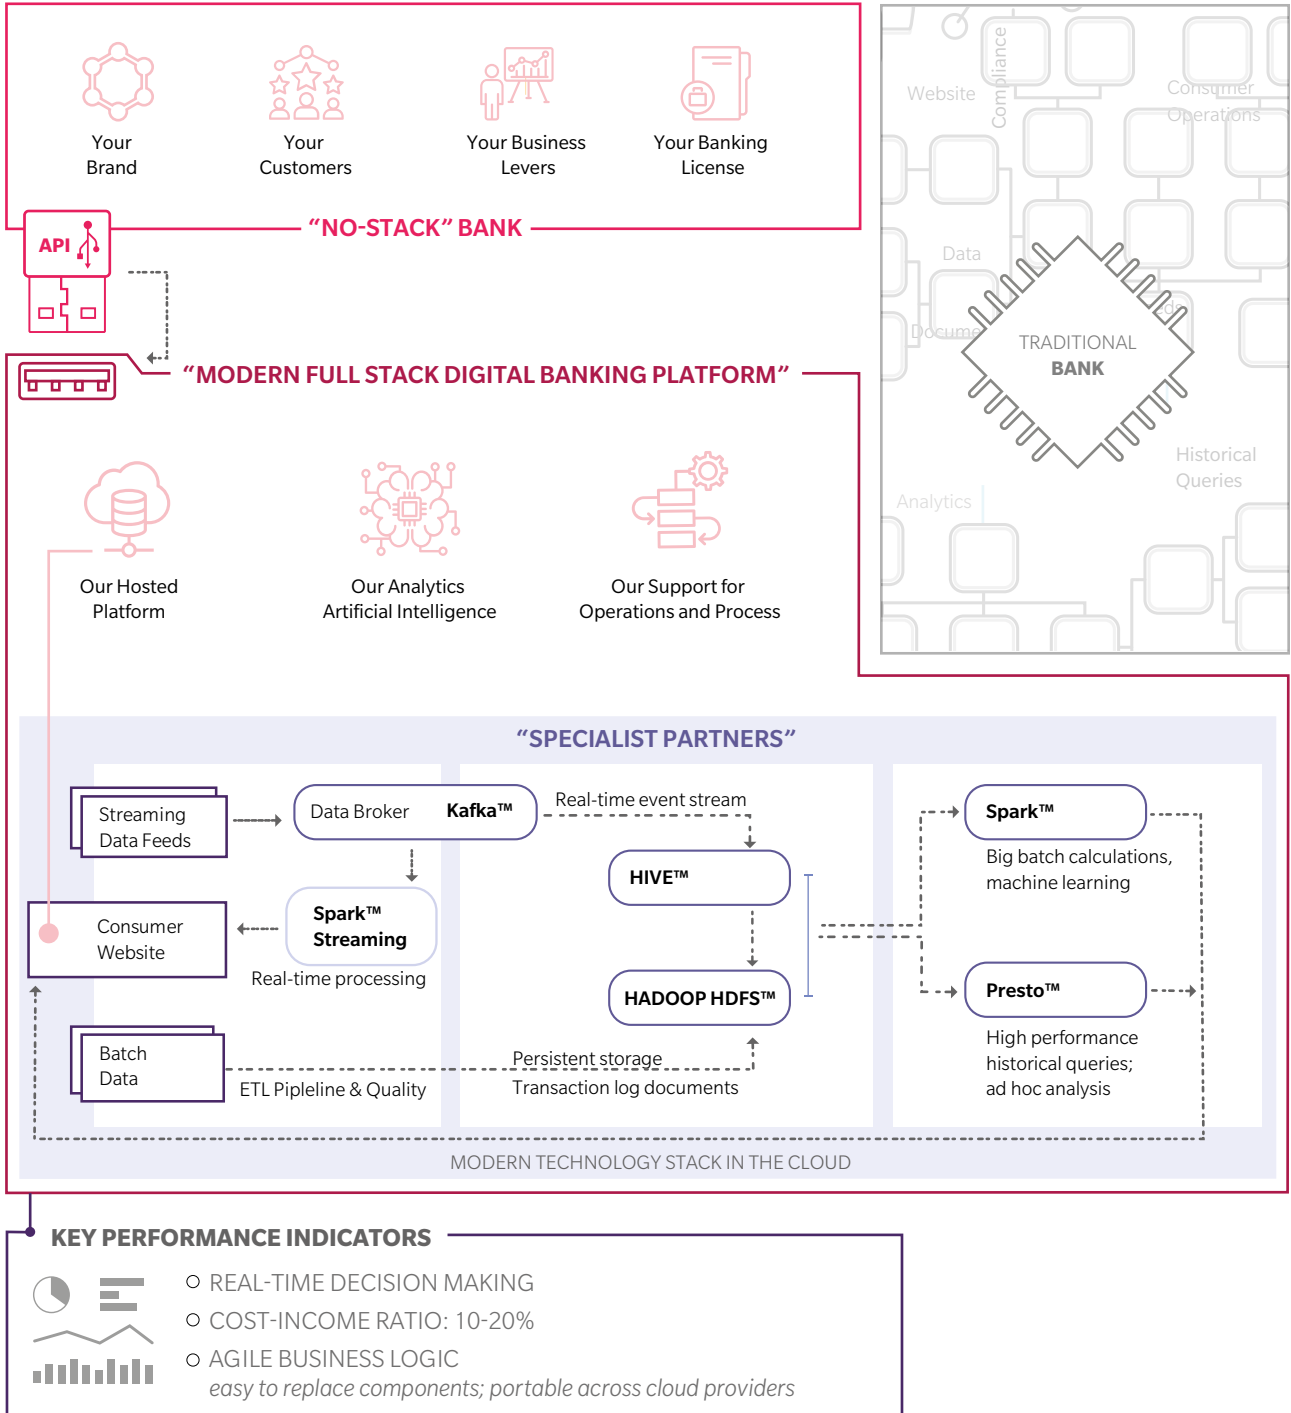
Your Brand

Your Customers

Your Business Levers

Your Banking License

“NO-STACK” BANK

API

Website

Compliance

Consumer Operations

Data

Documents

TRADITIONAL BANK

Historical Queries

Analytics

“MODERN FULL STACK DIGITAL BANKING PLATFORM”

Our Hosted Platform

Our Analytics Artificial Intelligence

Our Support for Operations and Process

“SPECIALIST PARTNERS”

Streaming Data Feeds

Data Broker Kafka™

Real-time event stream

Spark™

Big batch calculations, machine learning

HIVE™

Consumer Website

Spark™ Streaming

Real-time processing

HADOOP HDFS™

Presto™

High performance historical queries; ad hoc analysis

Batch Data

ETL Pipleline & Quality

Persistent storage

Transaction log documents

MODERN TECHNOLOGY STACK IN THE CLOUD

KEY PERFORMANCE INDICATORS

REAL-TIME DECISION MAKING

COST-INCOME RATIO: 10-20%

AGILE BUSINESS LOGIC

easy to replace components; portable across cloud providers